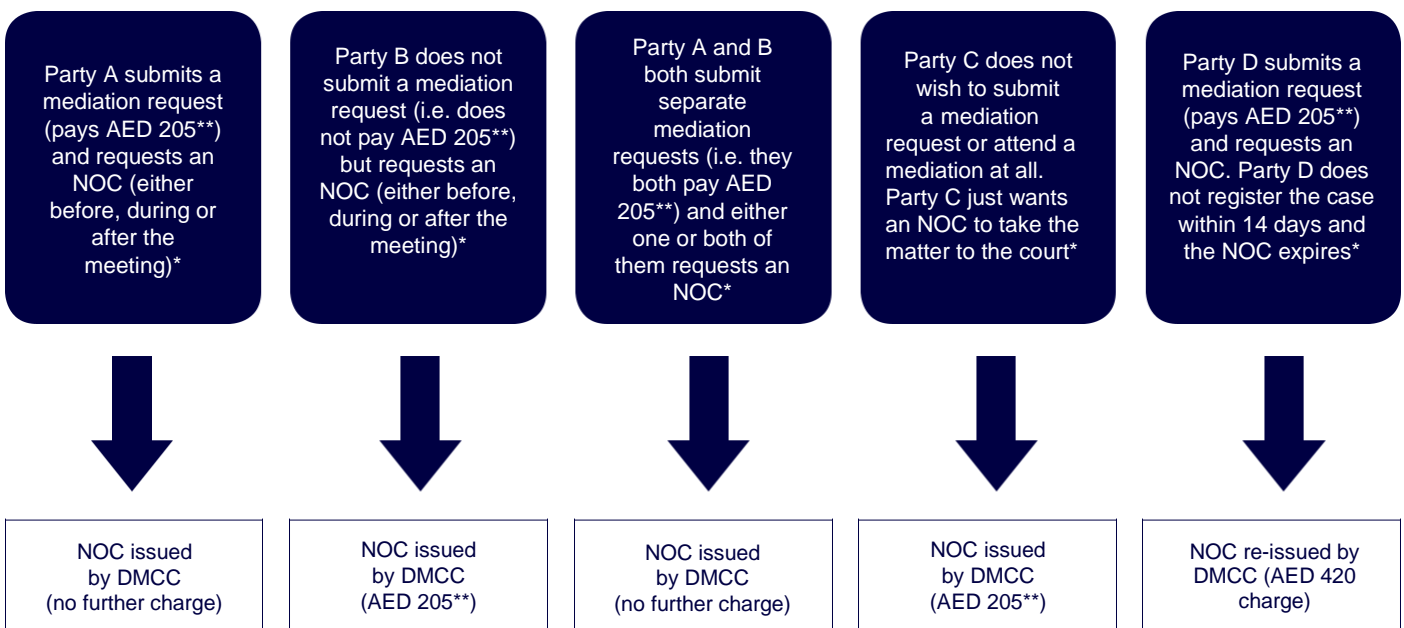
Party A submits a mediation request (pays AED 205**) and requests an NOC (either before, during or after the meeting)*

Party B does not submit a mediation request (i.e. does not pay AED 205**) but requests an NOC (either before, during or after the meeting)*

Party A and B both submit separate mediation requests (i.e. they both pay AED 205**) and either one or both of them requests an NOC*

Party C does not wish to submit a mediation request or attend a mediation at all. Party C just wants an NOC to take the matter to the court*

Party D submits a mediation request (pays AED 205**) and requests an NOC. Party D does not register the case within 14 days and the NOC expires*

NOC issued by DMCC (no further charge)

NOC issued by DMCC (AED 205**)

NOC issued by DMCC (no further charge)

NOC issued by DMCC (AED 205**)

NOC re-issued by DMCC (AED 420 charge)